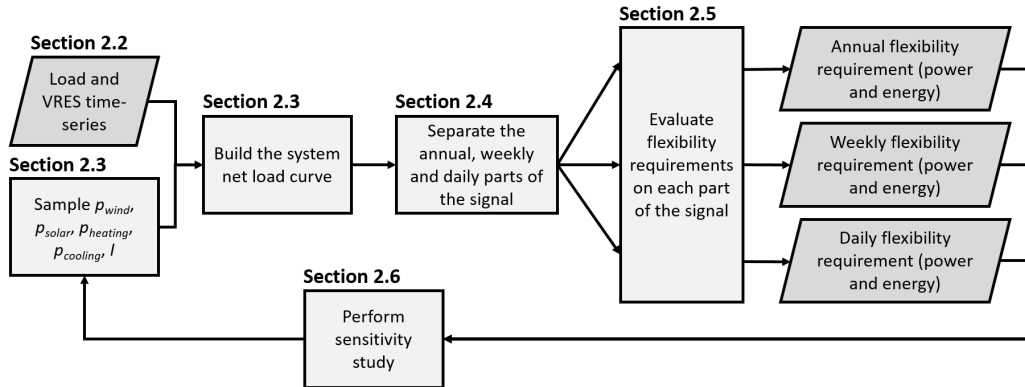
Section 2.2

Load and VRES time-series

Section 2.3

Sample $p_{wind}$, $p_{solar}$, $p_{heating}$, $p_{cooling}$, $l$

Section 2.3

Build the system net load curve

Section 2.4

Separate the annual, weekly and daily parts of the signal

Section 2.5

Evaluate flexibility requirements on each part of the signal

Annual flexibility requirement (power and energy)

Weekly flexibility requirement (power and energy)

Daily flexibility requirement (power and energy)

Section 2.6

Perform sensitivity study